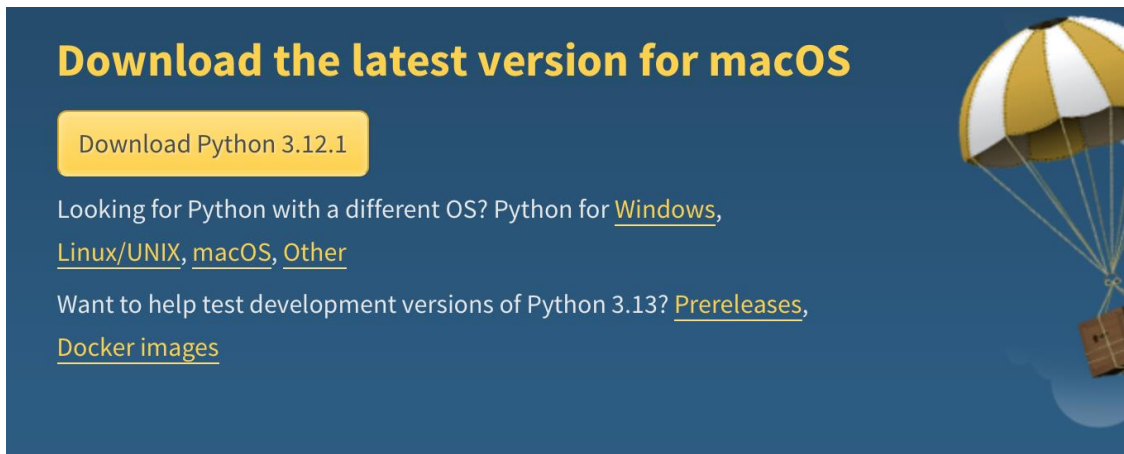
Download the latest version for macOS

Download Python 3.12.1

Looking for Python with a different OS? Python for Windows, Linux/UNIX, macOS, Other

Want to help test development versions of Python 3.13? Prereleases, Docker images